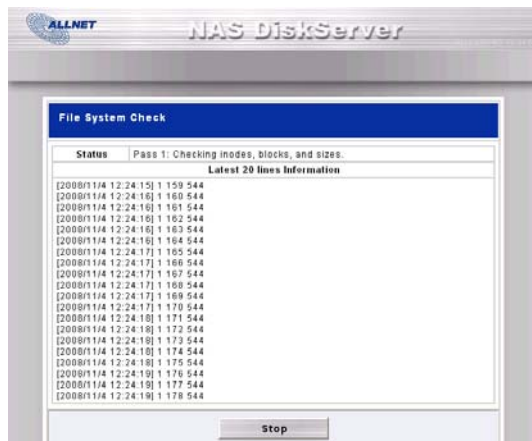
ALLNET

NAS DiskServer

File System Check

| Status | Pass 1: Checking inodes, blocks, and sizes. |
|---|---|

Latest 20 lines Information

[2008/11/4 12:24:15] 1 159 544
[2008/11/4 12:24:16] 1 160 544
[2008/11/4 12:24:16] 1 161 544
[2008/11/4 12:24:16] 1 162 544
[2008/11/4 12:24:16] 1 163 544
[2008/11/4 12:24:16] 1 164 544
[2008/11/4 12:24:17] 1 165 544
[2008/11/4 12:24:17] 1 166 544
[2008/11/4 12:24:17] 1 167 544
[2008/11/4 12:24:17] 1 168 544
[2008/11/4 12:24:17] 1 169 544
[2008/11/4 12:24:17] 1 170 544
[2008/11/4 12:24:18] 1 171 544
[2008/11/4 12:24:18] 1 172 544
[2008/11/4 12:24:18] 1 173 544
[2008/11/4 12:24:18] 1 174 544
[2008/11/4 12:24:18] 1 175 544
[2008/11/4 12:24:19] 1 176 544
[2008/11/4 12:24:19] 1 177 544
[2008/11/4 12:24:19] 1 178 544

Stop